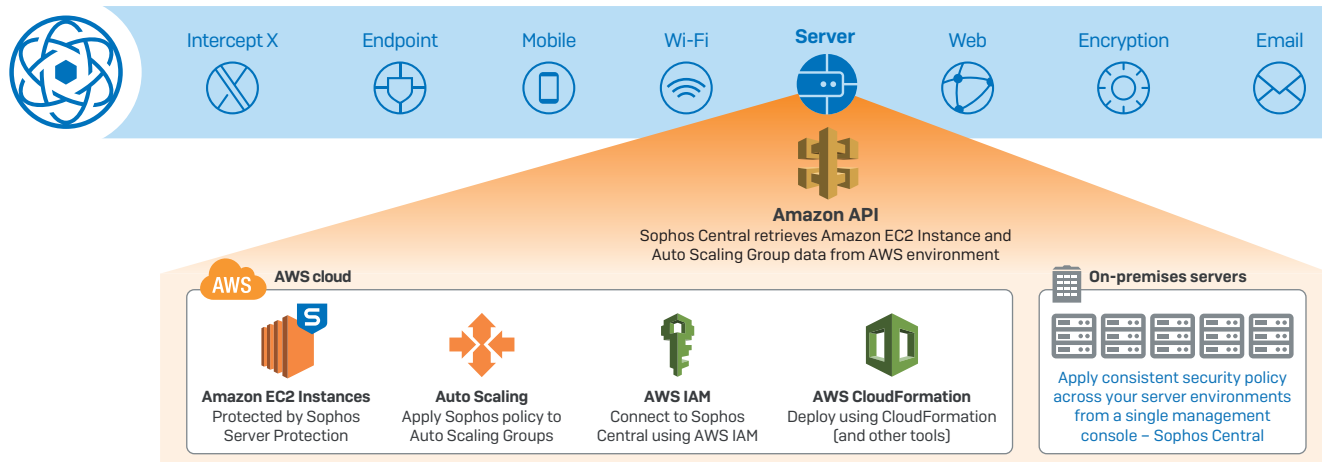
Intercept X
Endpoint
Mobile
Wi-Fi
Server
Web
Encryption
Email

Amazon API
Sophos Central retrieves Amazon EC2 Instance and Auto Scaling Group data from AWS environment

AWS
AWS cloud

S

Amazon EC2 Instances
Protected by Sophos Server Protection

Auto Scaling
Apply Sophos policy to Auto Scaling Groups

AWS IAM
Connect to Sophos Central using AWS IAM

AWS CloudFormation
Deploy using CloudFormation (and other tools)

On-premises servers

Apply consistent security policy across your server environments from a single management console – Sophos Central